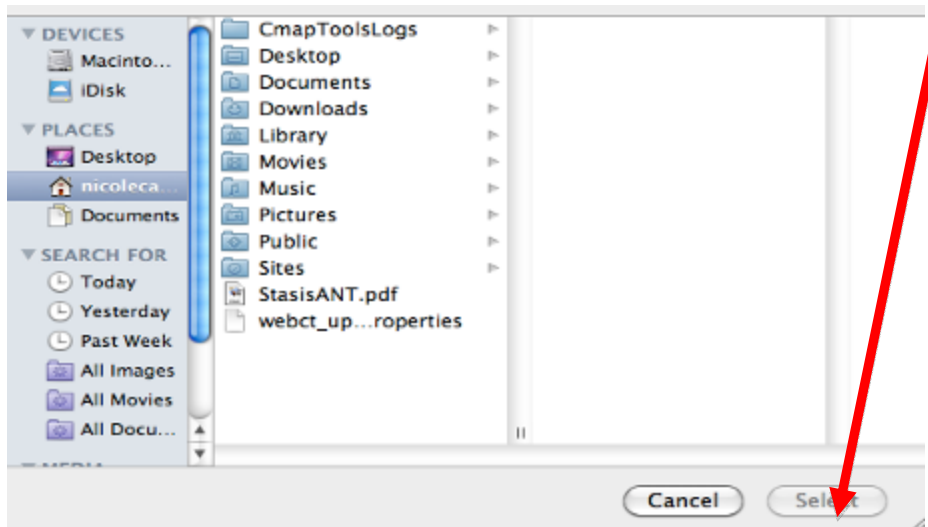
DEVICES
Macinto...
iDisk
PLACES
Desktop
nicoleca...
Documents
SEARCH FOR
Today
Yesterday
Past Week
All Images
All Movies
All Docu...
MEDIA

CmapToolsLogs
Desktop
Documents
Downloads
Library
Movies
Music
Pictures
Public
Sites
StasisANT.pdf
webct_up...roperties

Cancel
Sele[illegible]t